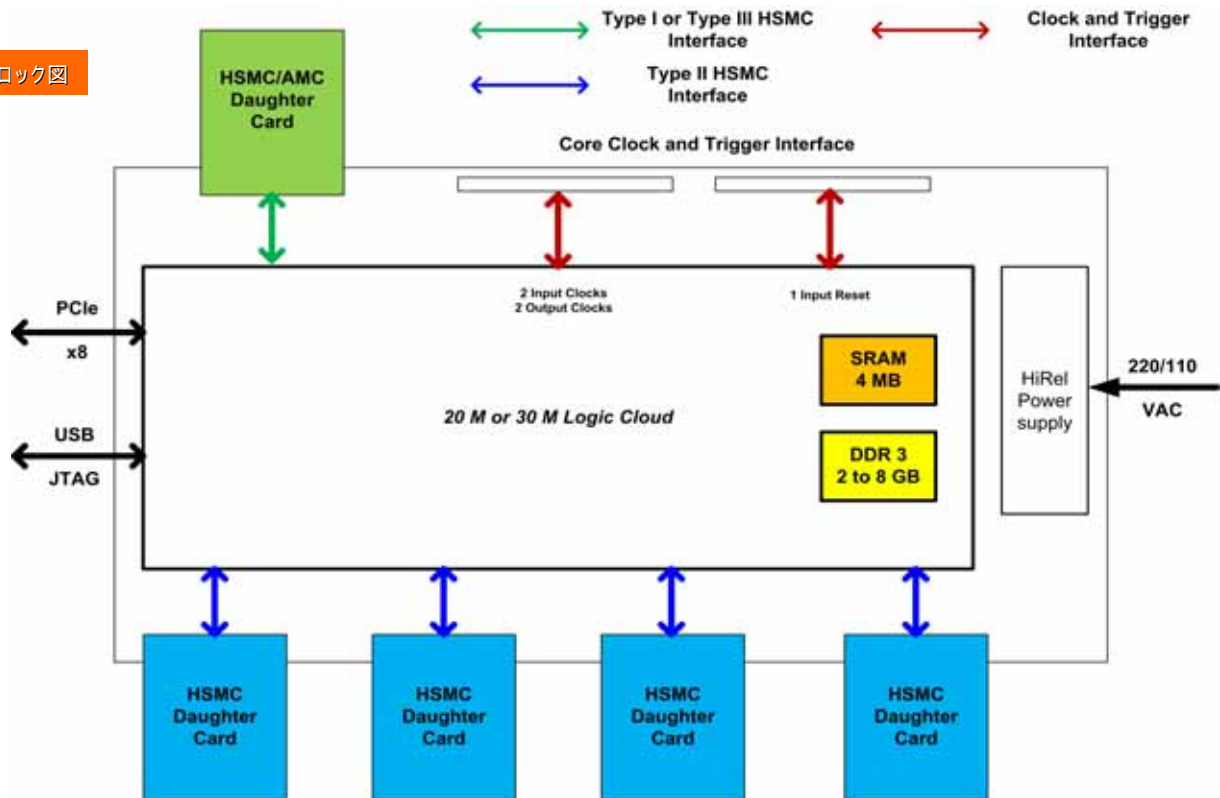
ロック図

Type I or Type III HSMC Interface

Clock and Trigger Interface

Type II HSMC Interface

HSMC/AMC Daughter Card

Core Clock and Trigger Interface

2 Input Clocks
2 Output Clocks

1 Input Reset

PCIe

x8

USB

JTAG

SRAM
4 MB

20 M or 30 M Logic Cloud

DDR 3
2 to 8 GB

HiRel Power supply

220/110

VAC

HSMC Daughter Card

HSMC Daughter Card

HSMC Daughter Card

HSMC Daughter Card